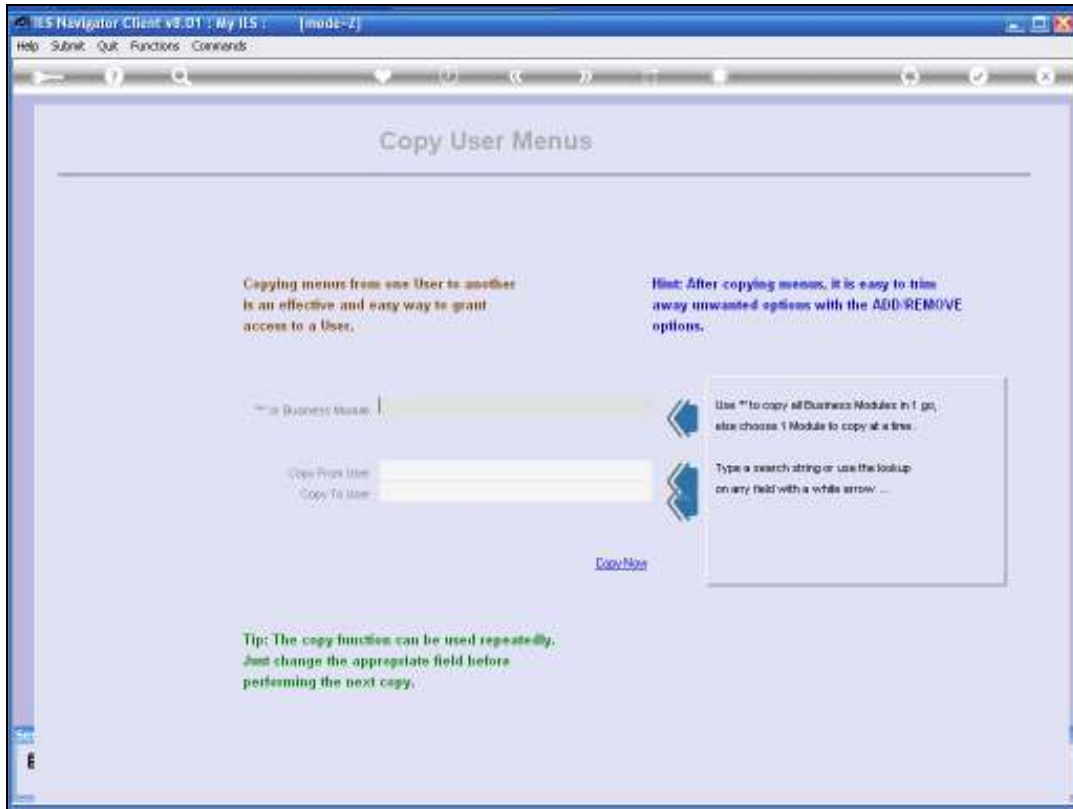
IES Navigator Client v8.01 : My IES : [mode-Z]

Help Submit Quit Functions Commands

Copy User Menus

Copying menus from one User to another is an effective and easy way to grant access to a User.

Hint: After copying menus, it is easy to trim away unwanted options with the ADD/REMOVE options.

** or Business Module

Use ** to copy all Business Modules in 1 go, else choose 1 Module to copy at a time.

Copy From User
Copy To User

Type a search string or use the lookup on any field with a white arrow ...

Copy Now

Tip: The copy function can be used repeatedly. Just change the appropriate field before performing the next copy.